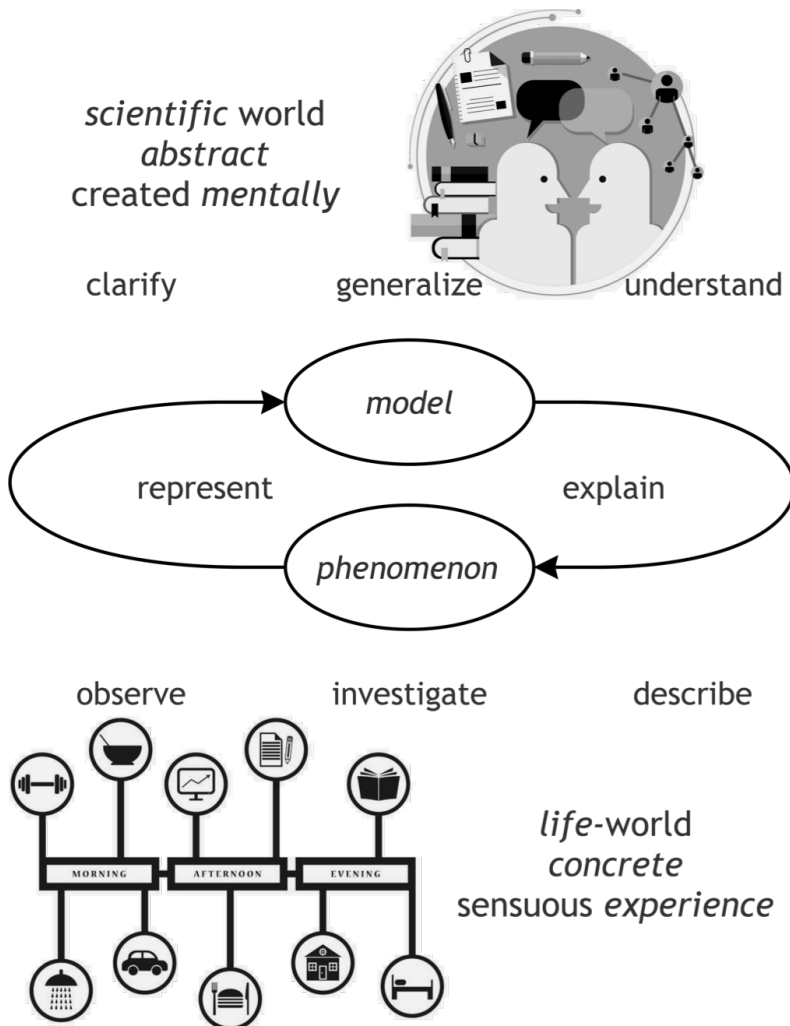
scientific world
abstract
created mentally

clarify generalize understand

model

represent explain

phenomenon

observe investigate describe

MORNING AFTERNOON EVENING

life-world
concrete
sensuous experience